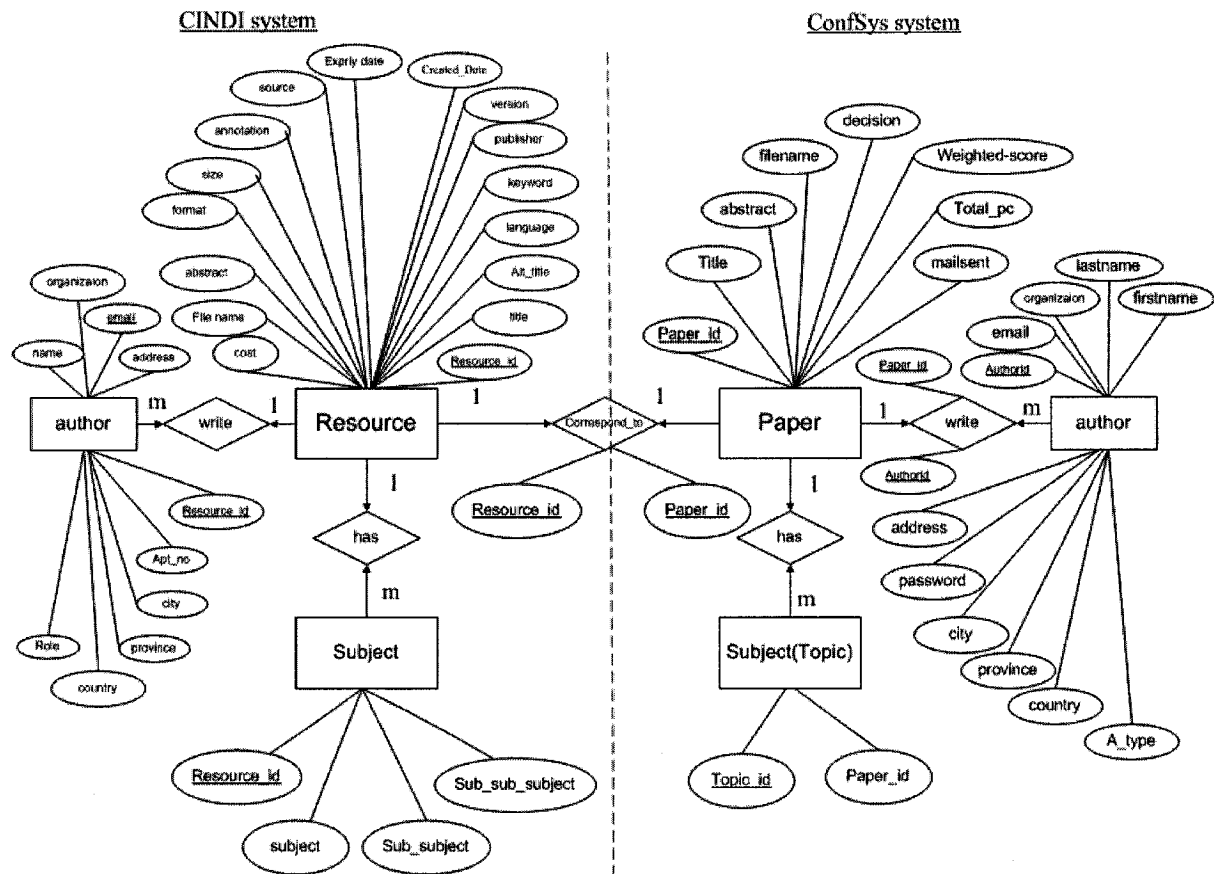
CINDI system

ConfSys system

Expriy date
Created_Date
source
version
annotation
publisher
size
keyword
format
language
abstract
Alt_title
File name
title
cost
Resource_id
organizaion
email
name
address
author
m
write
1
Resource
1
Correspond_to
1
Resource_id
Apt_no
city
province
Role
country
1
has
m
Subject
Resource_id
Sub_sub_subject
subject
Sub_subject

decision
filename
Weighted-score
abstract
Total_pc
Title
mailsent
lastname
organizaion
firstname
Paper_id
email
Paper_id
Authorid
Paper
1
write
m
author
Authorid
Paper_id
1
has
address
password
m
Subject(Topic)
city
province
country
A_type
Topic_id
Paper_id